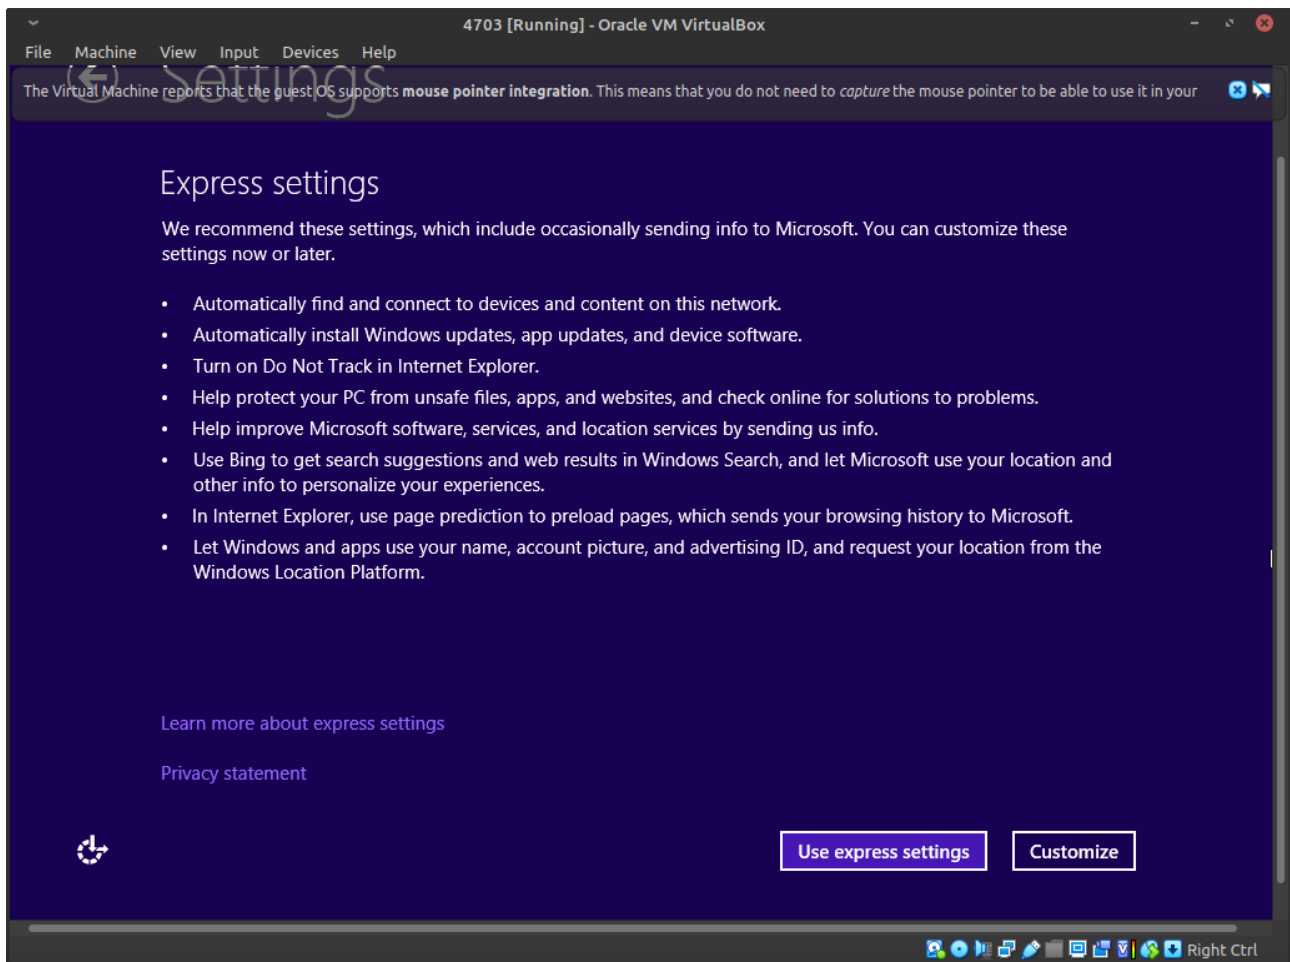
4703 [Running] - Oracle VM VirtualBox

File Machine View Input Devices Help

Settings

The Virtual Machine reports that the guest OS supports **mouse pointer integration**. This means that you do not need to *capture* the mouse pointer to be able to use it in your

Express settings

We recommend these settings, which include occasionally sending info to Microsoft. You can customize these settings now or later.

- Automatically find and connect to devices and content on this network.
- Automatically install Windows updates, app updates, and device software.
- Turn on Do Not Track in Internet Explorer.
- Help protect your PC from unsafe files, apps, and websites, and check online for solutions to problems.
- Help improve Microsoft software, services, and location services by sending us info.
- Use Bing to get search suggestions and web results in Windows Search, and let Microsoft use your location and other info to personalize your experiences.
- In Internet Explorer, use page prediction to preload pages, which sends your browsing history to Microsoft.
- Let Windows and apps use your name, account picture, and advertising ID, and request your location from the Windows Location Platform.

Learn more about express settings

Privacy statement

Use express settings

Customize

Right Ctrl